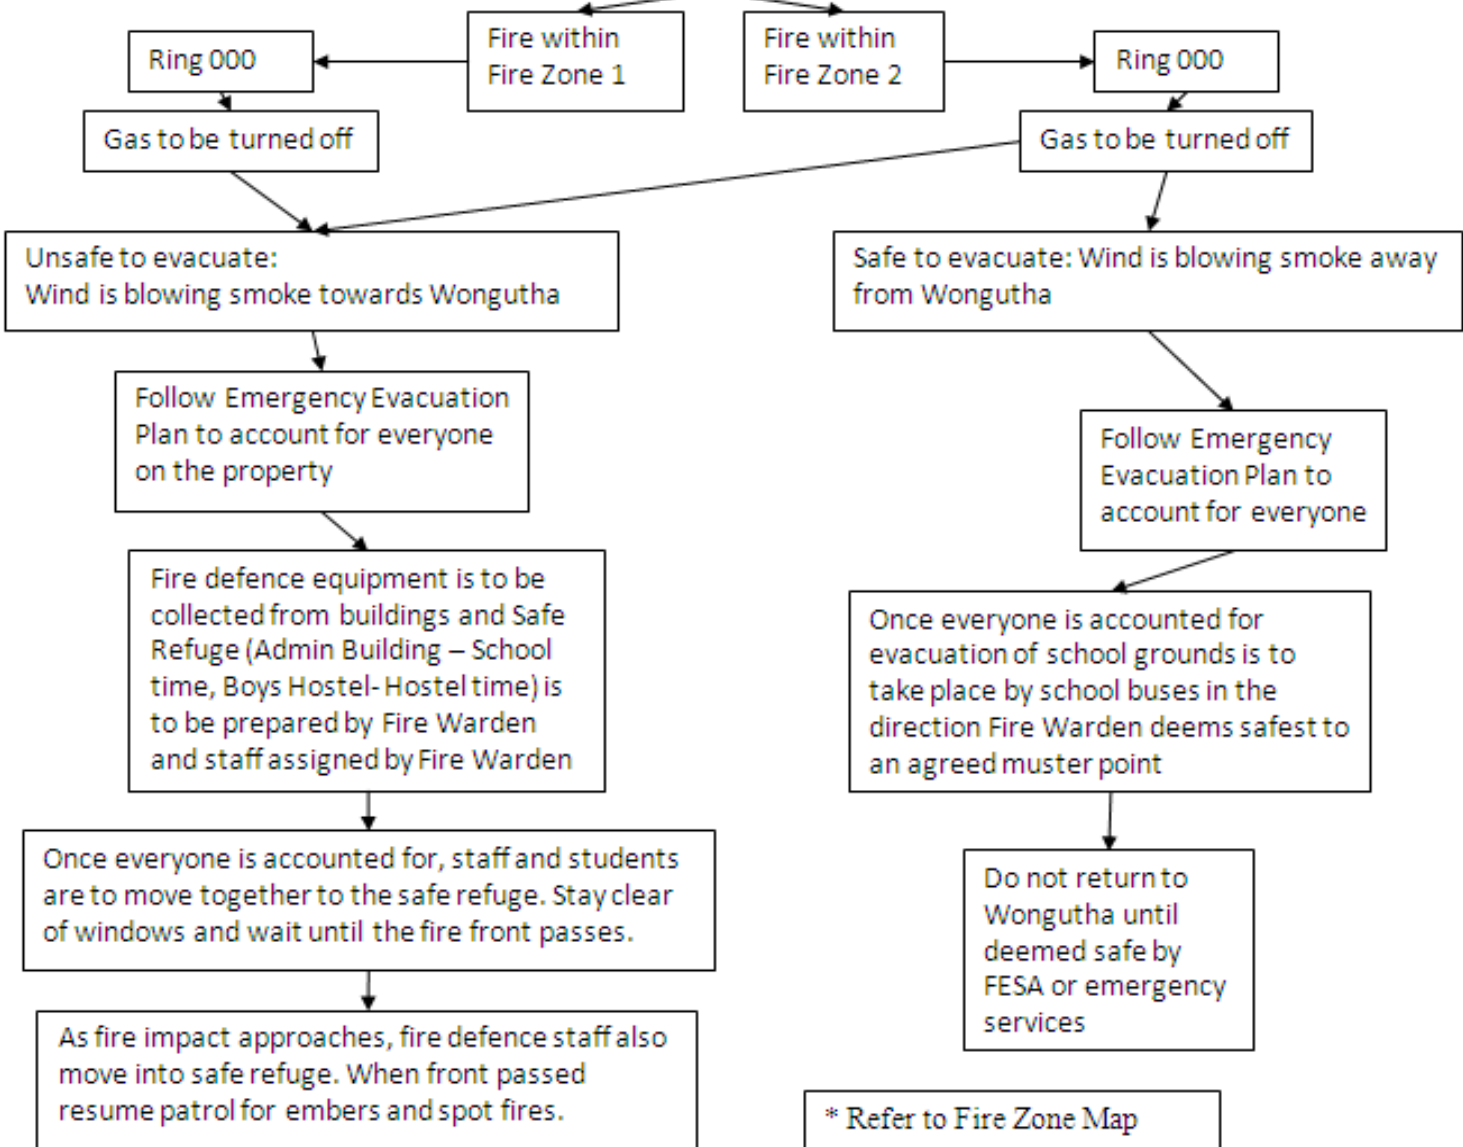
Fire within Fire Zone 1

Fire within Fire Zone 2

Ring 000

Ring 000

Gas to be turned off

Gas to be turned off

Unsafe to evacuate: Wind is blowing smoke towards Wongutha

Safe to evacuate: Wind is blowing smoke away from Wongutha

Follow Emergency Evacuation Plan to account for everyone on the property

Follow Emergency Evacuation Plan to account for everyone

Fire defence equipment is to be collected from buildings and Safe Refuge (Admin Building – School time, Boys Hostel- Hostel time) is to be prepared by Fire Warden and staff assigned by Fire Warden

Once everyone is accounted for evacuation of school grounds is to take place by school buses in the direction Fire Warden deems safest to an agreed muster point

Once everyone is accounted for, staff and students are to move together to the safe refuge. Stay clear of windows and wait until the fire front passes.

Do not return to Wongutha until deemed safe by FESA or emergency services

As fire impact approaches, fire defence staff also move into safe refuge. When front passed resume patrol for embers and spot fires.

* Refer to Fire Zone Map